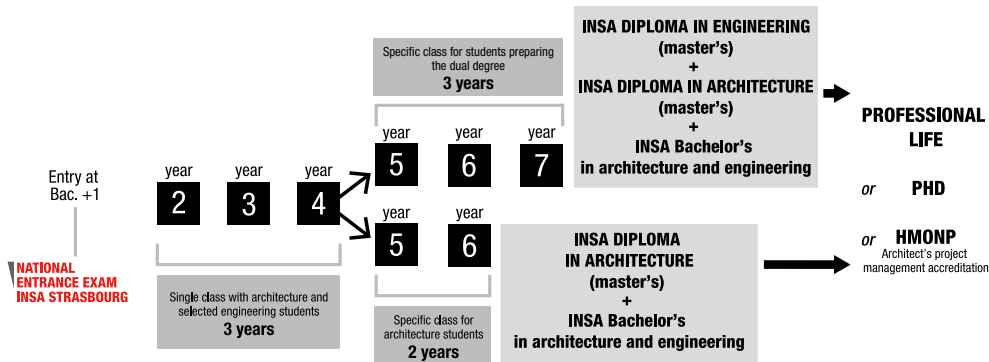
Specific class for students preparing the dual degree
3 years

INSA DIPLOMA IN ENGINEERING (master's)
+
INSA DIPLOMA IN ARCHITECTURE (master's)
+
INSA Bachelor's in architecture and engineering

PROFESSIONAL LIFE

or PHD

or HMONP
Architect's project management accreditation

Entry at Bac. +1

NATIONAL ENTRANCE EXAM INSA STRASBOURG

year 2

year 3

year 4

year 5

year 6

year 7

year 5

year 6

INSA DIPLOMA IN ARCHITECTURE (master's)
+
INSA Bachelor's in architecture and engineering

Single class with architecture and selected engineering students
3 years

Specific class for architecture students
2 years